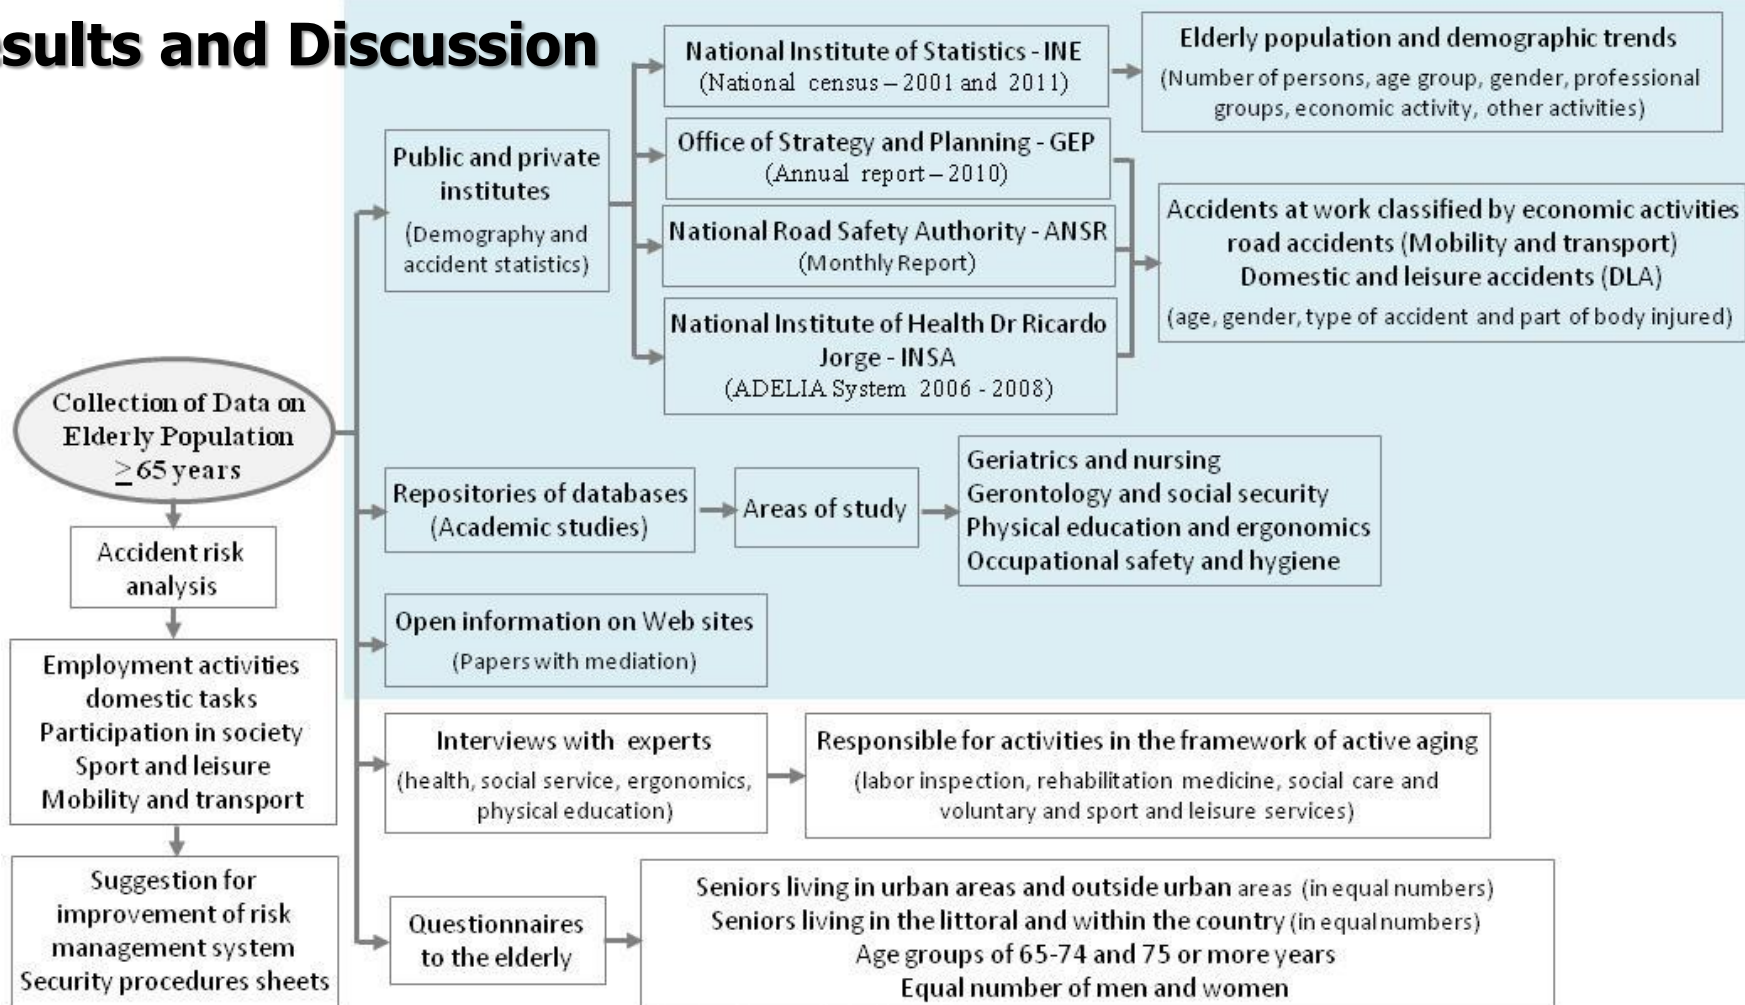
sults and Discussion

Collection of Data on Elderly Population $\geq$65 years

Accident risk analysis

Employment activities domestic tasks Participation in society Sport and leisure Mobility and transport

Suggestion for improvement of risk management system Security procedures sheets

Public and private institutes (Demography and accident statistics)

National Institute of Statistics - INE (National census – 2001 and 2011)

Elderly population and demographic trends (Number of persons, age group, gender, professional groups, economic activity, other activities)

Office of Strategy and Planning - GEP (Annual report – 2010)

National Road Safety Authority - ANSR (Monthly Report)

National Institute of Health Dr Ricardo Jorge - INSA (ADELIA System 2006 - 2008)

Accidents at work classified by economic activities road accidents (Mobility and transport) Domestic and leisure accidents (DLA) (age, gender, type of accident and part of body injured)

Repositories of databases (Academic studies)

Areas of study

Geriatrics and nursing
Gerontology and social security
Physical education and ergonomics
Occupational safety and hygiene

Open information on Web sites (Papers with mediation)

Interviews with experts (health, social service, ergonomics, physical education)

Responsible for activities in the framework of active aging (labor inspection, rehabilitation medicine, social care and voluntary and sport and leisure services)

Questionnaires to the elderly

Seniors living in urban areas and outside urban areas (in equal numbers)
Seniors living in the littoral and within the country (in equal numbers)
Age groups of 65-74 and 75 or more years
Equal number of men and women